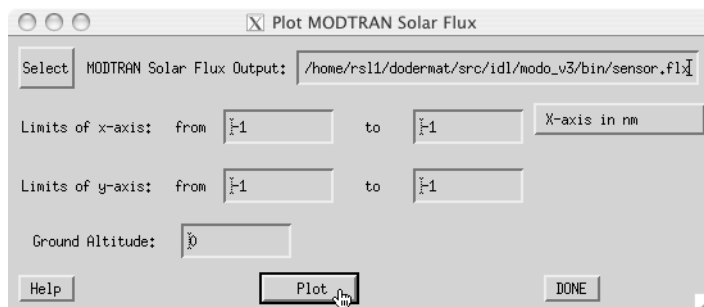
Plot MODTRAN Solar Flux

Select MODTRAN Solar Flux Output: /home/rsl1/dodermat/src/idl/modo_v3/bin/sensor.flx

Limits of x-axis: from -1 to -1 X-axis in nm

Limits of y-axis: from -1 to -1

Ground Altitude: 0

Help Plot DONE